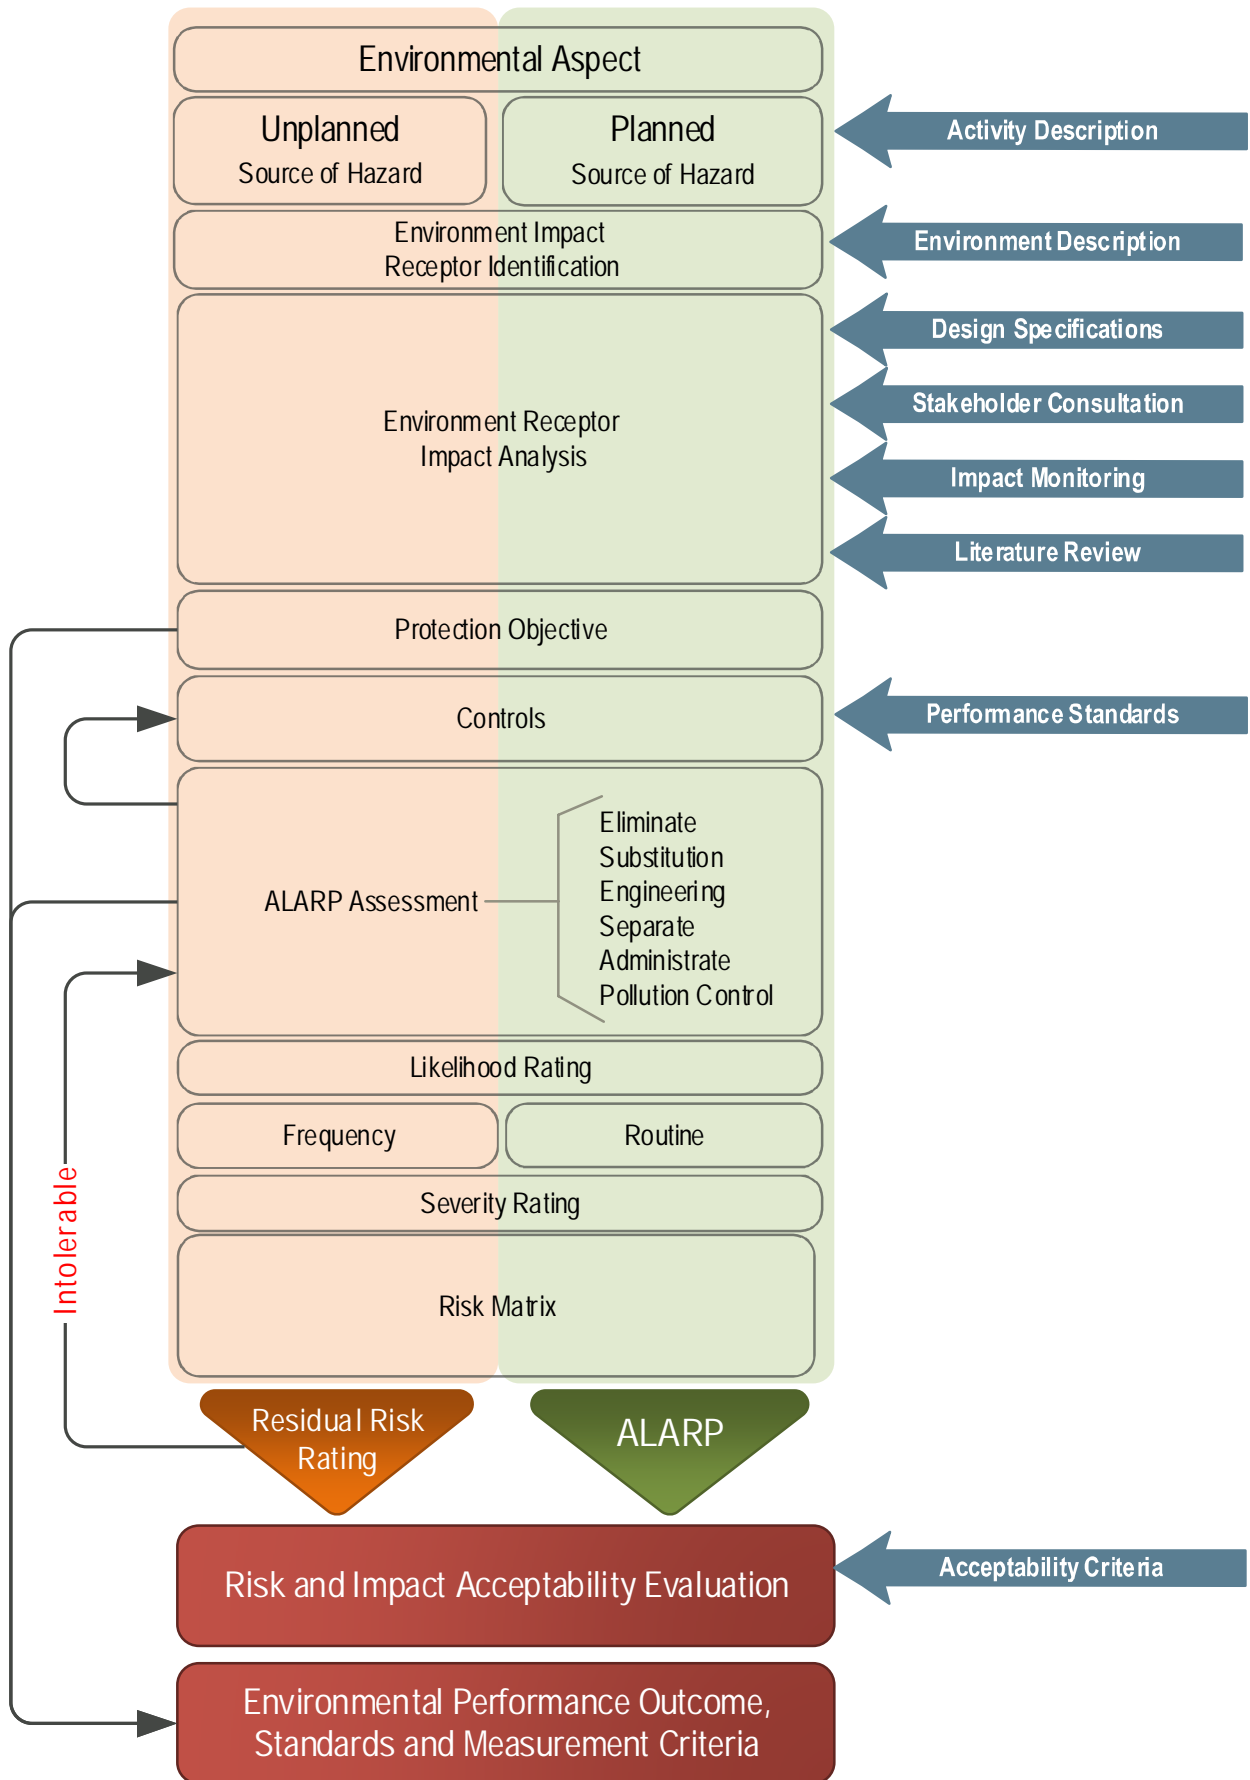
Environmental Aspect

Unplanned
Source of Hazard

Planned
Source of Hazard

Activity Description

Environment Impact
Receptor Identification

Environment Description

Design Specifications

Stakeholder Consultation

Environment Receptor
Impact Analysis

Impact Monitoring

Literature Review

Protection Objective

Controls

Performance Standards

ALARP Assessment

Eliminate
Substitution
Engineering
Separate
Administrate
Pollution Control

Likelihood Rating

Frequency

Routine

Severity Rating

Intolerable

Risk Matrix

Residual Risk
Rating

ALARP

Risk and Impact Acceptability Evaluation

Acceptability Criteria

Environmental Performance Outcome,
Standards and Measurement Criteria